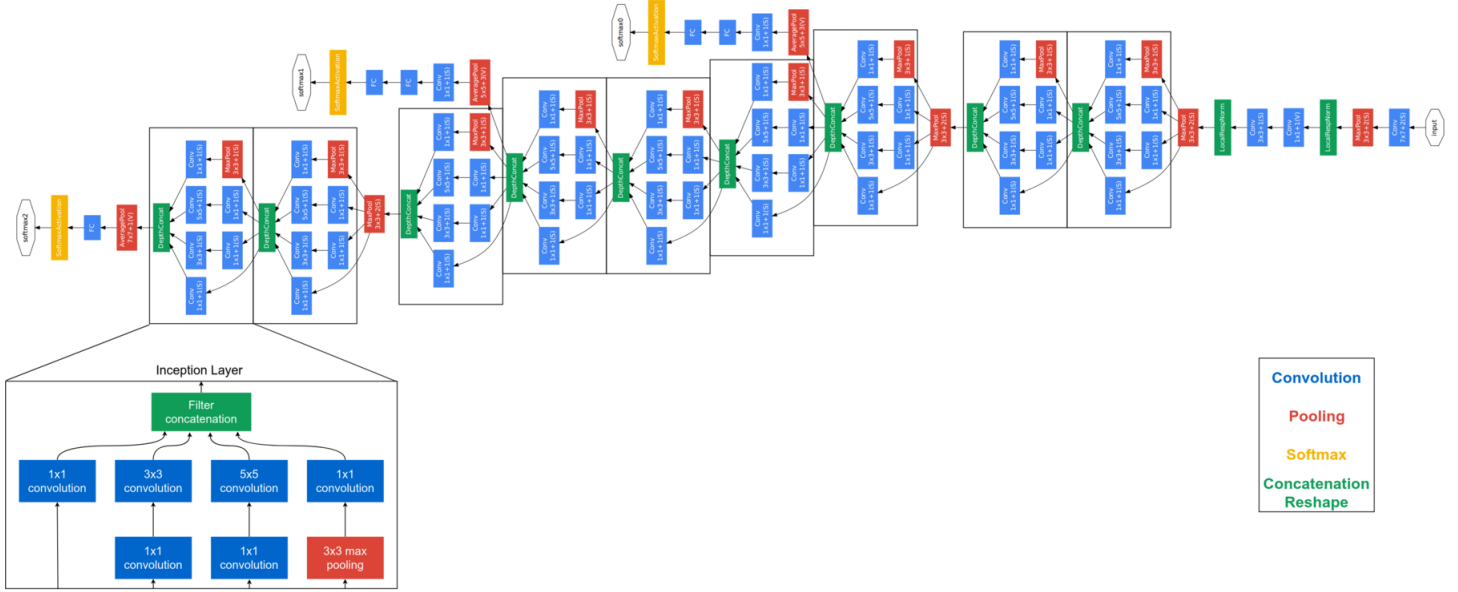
input

Conv 7x7+2(S)

MaxPool 3x3+2(S)

LocalRespNorm

Conv 1x1+1(V)

Conv 3x3+1(S)

LocalRespNorm

MaxPool 3x3+2(S)

DepthConcat

MaxPool 3x3+2(S)

DepthConcat

softmax0

SoftmaxActivation

FC

FC

Conv 1x1+1(S)

AveragePool 5x5+3(V)

DepthConcat

DepthConcat

DepthConcat

softmax1

SoftmaxActivation

FC

FC

Conv 1x1+1(S)

AveragePool 5x5+3(V)

DepthConcat

MaxPool 3x3+2(S)

DepthConcat

DepthConcat

softmax2

SoftmaxActivation

FC

AveragePool 7x7+1(V)

Conv 1x1+1(S)

Conv 3x3+1(S)

Conv 5x5+1(S)

MaxPool 3x3+1(S)

Inception Layer

Filter concatenation

1x1 convolution

3x3 convolution

5x5 convolution

1x1 convolution

1x1 convolution

1x1 convolution

3x3 max pooling

Convolution

Pooling

Softmax

Concatenation Reshape